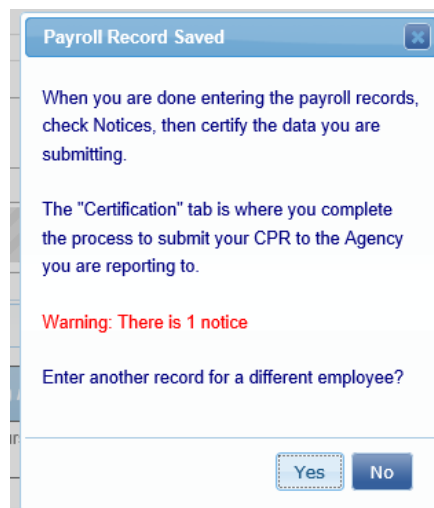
Payroll Record Saved

When you are done entering the payroll records, check Notices, then certify the data you are submitting.

The "Certification" tab is where you complete the process to submit your CPR to the Agency you are reporting to.

Warning: There is 1 notice

Enter another record for a different employee?

Yes No